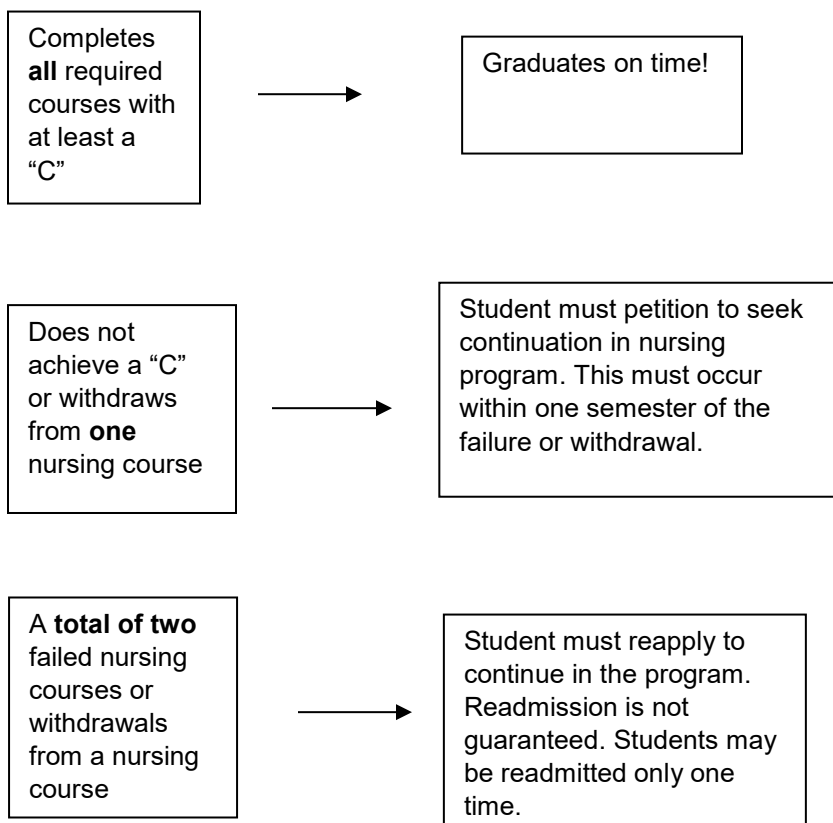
Completes all required courses with at least a "C"

Graduates on time!

Does not achieve a "C" or withdraws from one nursing course

Student must petition to seek continuation in nursing program. This must occur within one semester of the failure or withdrawal.

A total of two failed nursing courses or withdrawals from a nursing course

Student must reapply to continue in the program. Readmission is not guaranteed. Students may be readmitted only one time.